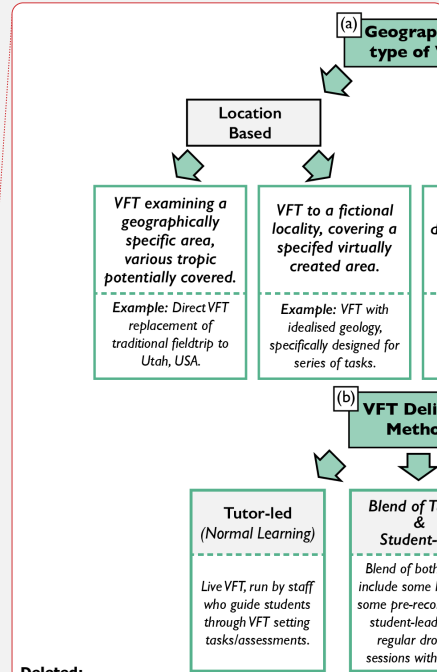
(a) Geograp type of V

Location Based

VFT examining a geographically specific area, various tropic potentially covered.

Example: Direct VFT replacement of traditional fieldtrip to Utah, USA.

VFT to a fictional locality, covering a specifed virtually created area.

Example: VFT with idealised geology, specifically designed for series of tasks.

d

(b) VFT Deli Metho

Tutor-led (Normal Learning)

Live VFT, run by staff who guide students through VFT setting tasks/assessments.

Blend of T & Student-

Blend of both include some l some pre-reco student-lead regular dro sessions with

Deleted: